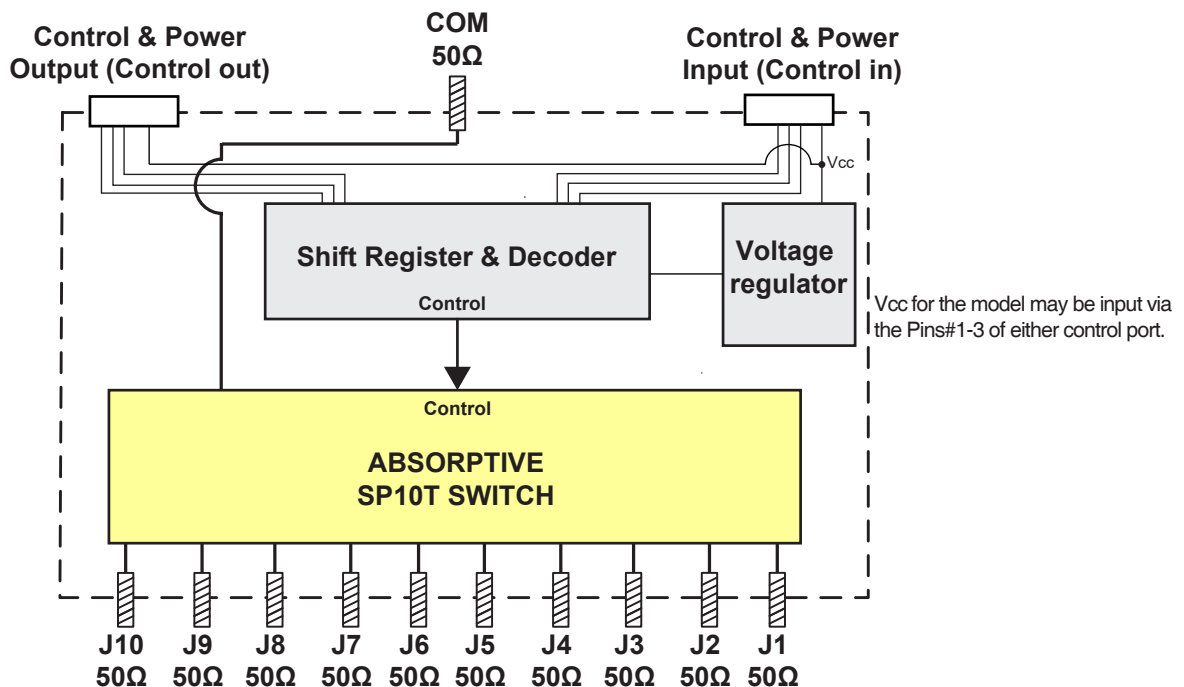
Control & Power Output (Control out)

COM
50Ω

Control & Power Input (Control in)

Vcc

Shift Register & Decoder

Control

Voltage regulator

Vcc for the model may be input via the Pins#1-3 of either control port.

Control

ABSORPTIVE
SP10T SWITCH

J10
50Ω

J9
50Ω

J8
50Ω

J7
50Ω

J6
50Ω

J5
50Ω

J4
50Ω

J3
50Ω

J2
50Ω

J1
50Ω